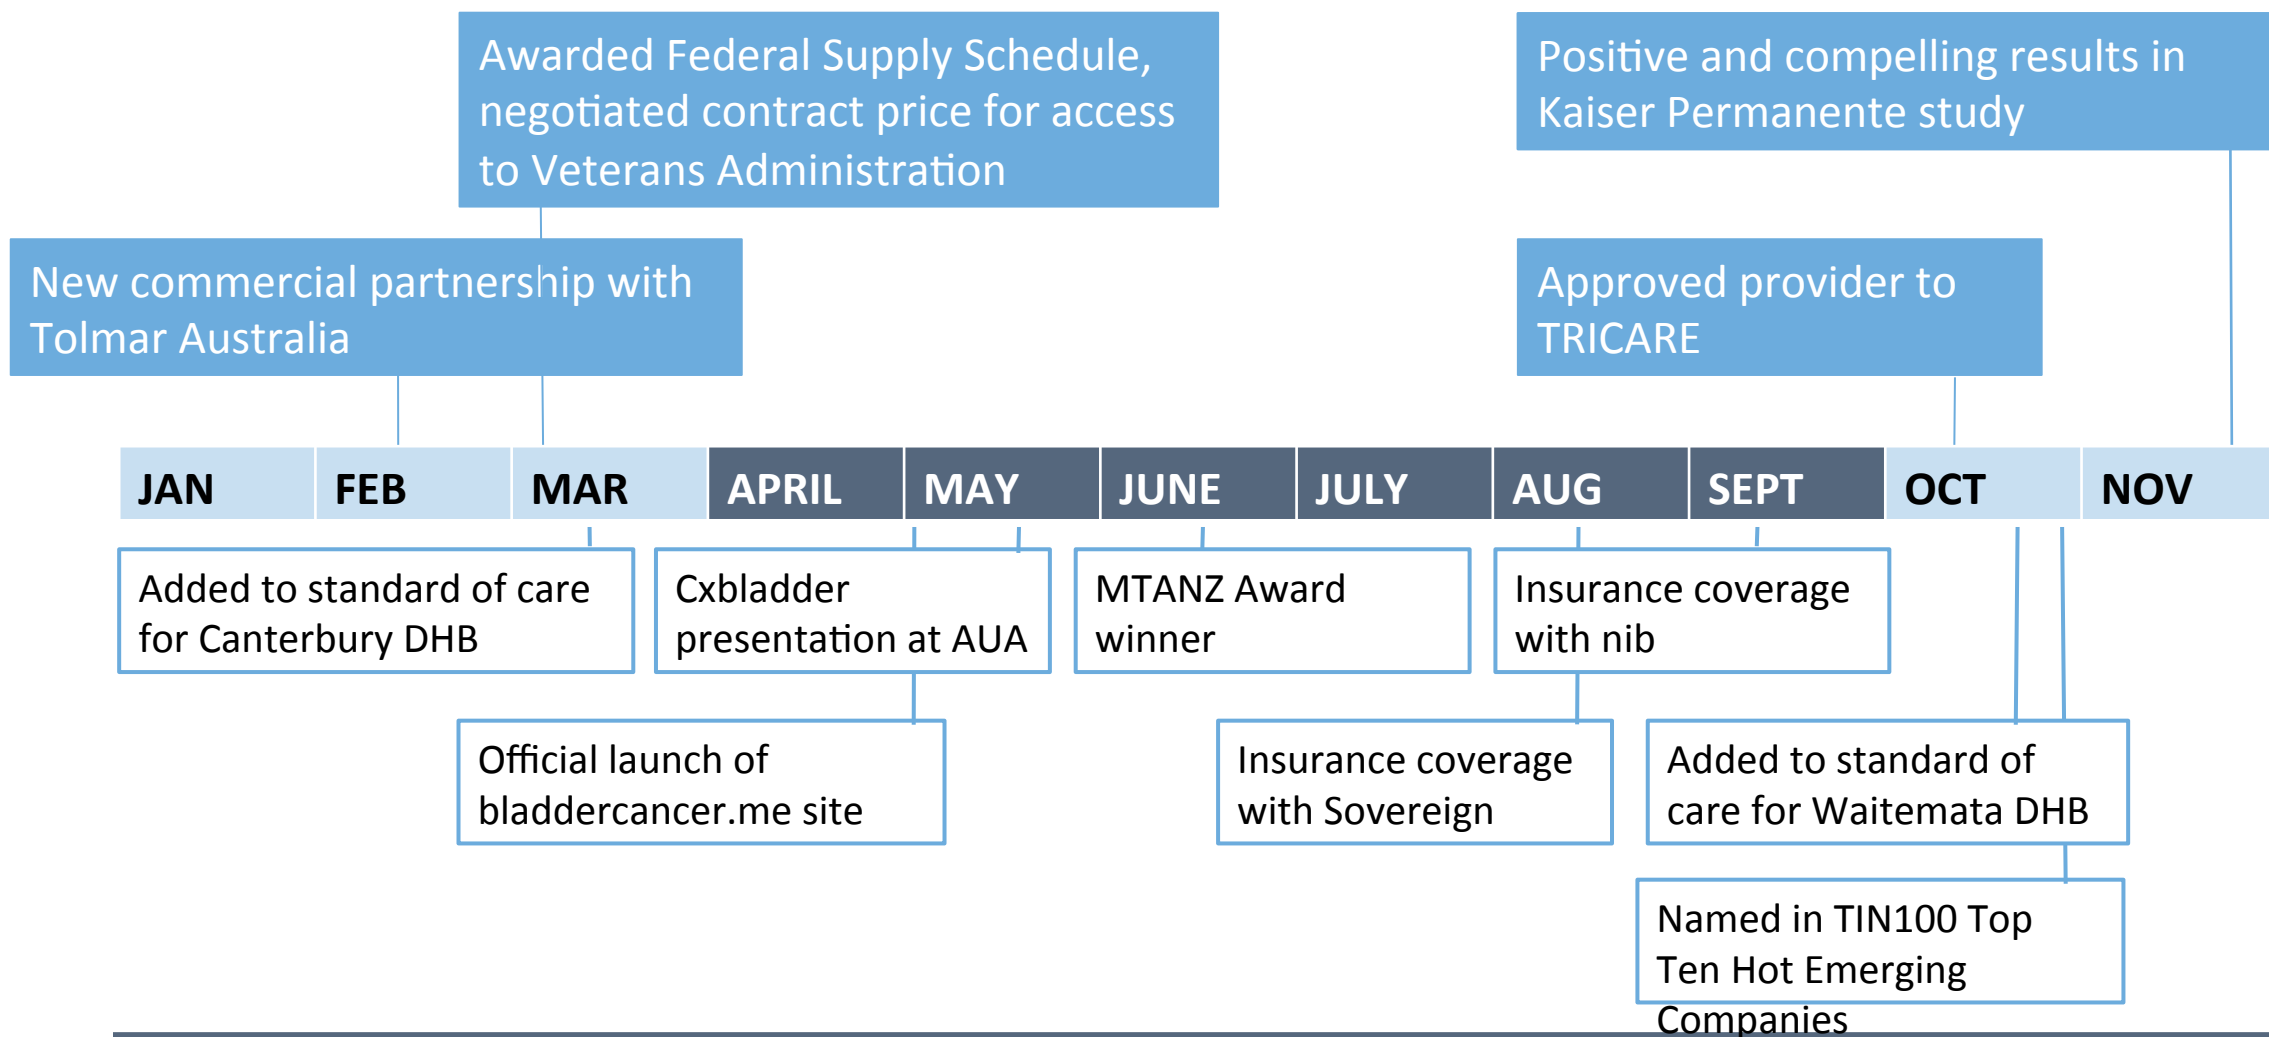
Awarded Federal Supply Schedule, negotiated contract price for access to Veterans Administration

Positive and compelling results in Kaiser Permanente study

New commercial partnership with Tolmar Australia

Approved provider to TRICARE

| JAN | FEB | MAR | APRIL | MAY | JUNE | JULY | AUG | SEPT | OCT | NOV |
|---|---|---|---|---|---|---|---|---|---|---|

Added to standard of care for Canterbury DHB

Cxbladder presentation at AUA

MTANZ Award winner

Insurance coverage with nib

Official launch of bladdercancer.me site

Insurance coverage with Sovereign

Added to standard of care for Waitemata DHB

Named in TIN100 Top Ten Hot Emerging Companies